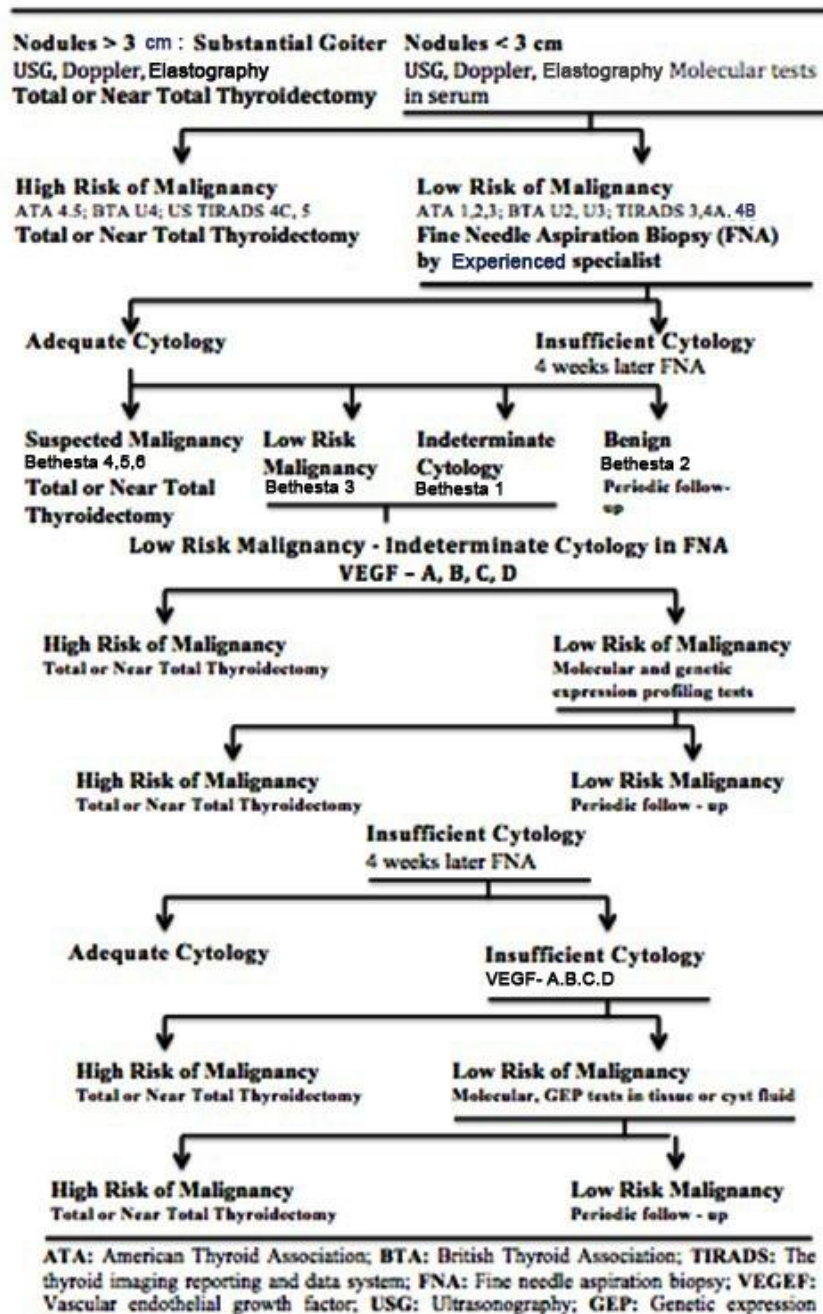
Nodules > 3 cm : Substantial Goiter
USG, Doppler, Elastography
Total or Near Total Thyroidectomy

Nodules < 3 cm
USG, Doppler, Elastography Molecular tests in serum

High Risk of Malignancy
ATA 4.5; BTA U4; US TIRADS 4C, 5
Total or Near Total Thyroidectomy

Low Risk of Malignancy
ATA 1,2,3; BTA U2, U3; TIRADS 3,4A, 4B
Fine Needle Aspiration Biopsy (FNA) by Experienced specialist

Adequate Cytology

Insufficient Cytology
4 weeks later FNA

Suspected Malignancy
Bethesta 4,5,6
Total or Near Total Thyroidectomy

Low Risk Malignancy
Bethesta 3

Indeterminate Cytology
Bethesta 1

Benign
Bethesta 2
Periodic follow-up

Low Risk Malignancy - Indeterminate Cytology in FNA
VEGF – A, B, C, D

High Risk of Malignancy
Total or Near Total Thyroidectomy

Low Risk of Malignancy
Molecular and genetic expression profiling tests

High Risk of Malignancy
Total or Near Total Thyroidectomy

Low Risk Malignancy
Periodic follow - up

Insufficient Cytology
4 weeks later FNA

Adequate Cytology

Insufficient Cytology
VEGF- A.B.C.D

High Risk of Malignancy
Total or Near Total Thyroidectomy

Low Risk of Malignancy
Molecular, GEP tests in tissue or cyst fluid

High Risk of Malignancy
Total or Near Total Thyroidectomy

Low Risk Malignancy
Periodic follow - up

ATA: American Thyroid Association; BTA: British Thyroid Association; TIRADS: The thyroid imaging reporting and data system; FNA: Fine needle aspiration biopsy; VEGEF: Vascular endothelial growth factor; USG: Ultrasonography; GEP: Genetic expression